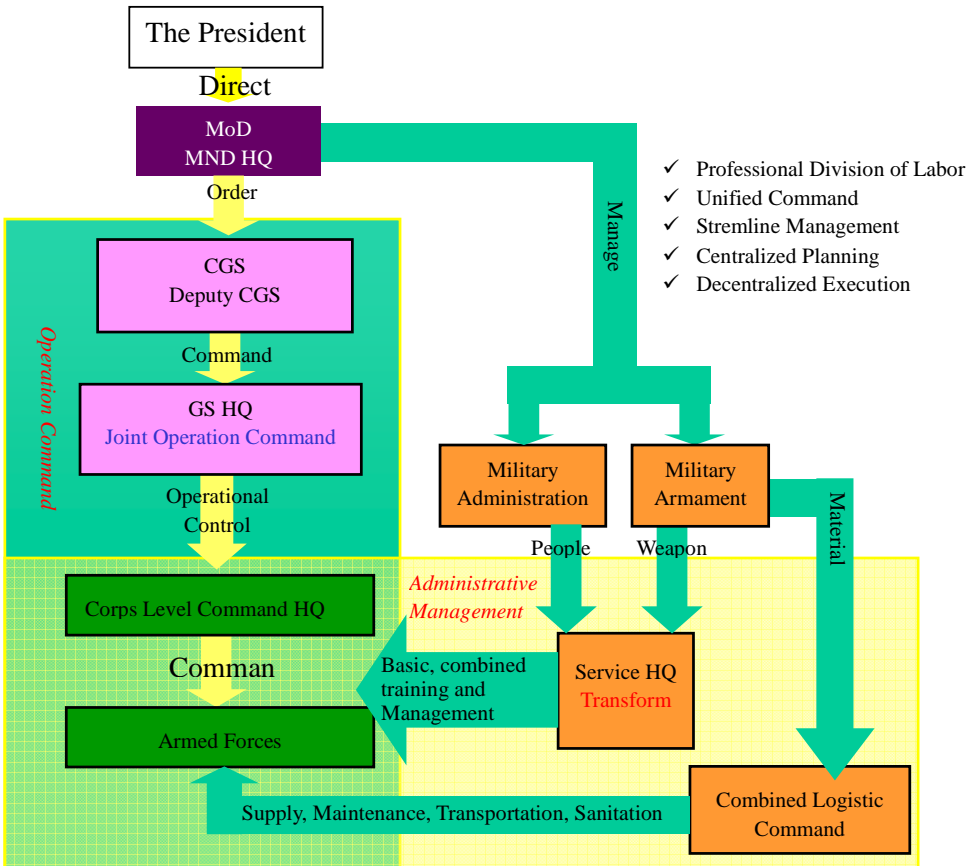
The President

Direct

MoD
MND HQ

Order

Manage

✓ Professional Division of Labor
✓ Unified Command
✓ Stremline Management
✓ Centralized Planning
✓ Decentralized Execution

Operation Command

CGS
Deputy CGS

Command

GS HQ
Joint Operation Command

Operational Control

Military Administration

Military Armament

Material

People

Weapon

Administrative Management

Corps Level Command HQ

Comman

Basic, combined training and Management

Service HQ
Transform

Armed Forces

Combined Logistic Command

Supply, Maintenance, Transportation, Sanitation